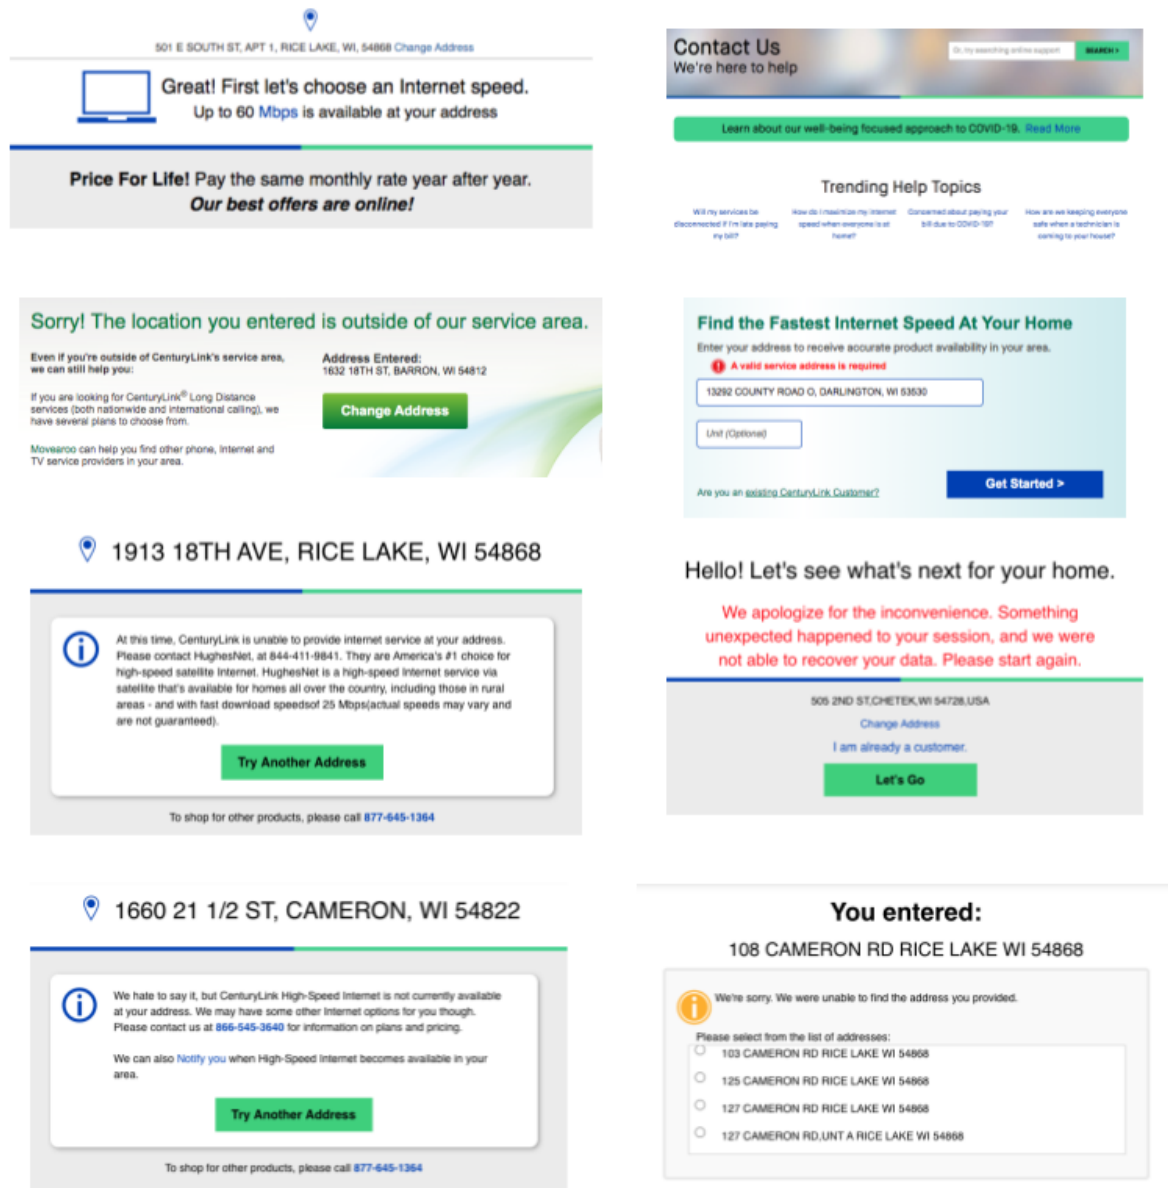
501 E SOUTH ST, APT 1, RICE LAKE, WI, 54868 Change Address

Great! First let's choose an Internet speed.
Up to 60 Mbps is available at your address

Price For Life! Pay the same monthly rate year after year.
Our best offers are online!

Contact Us
We're here to help

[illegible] SEARCH

Learn about our well-being focused approach to COVID-19. Read More

Trending Help Topics

Will my services be disconnected if I'm late paying my bill?

How do I maximize my internet speed when everyone is at home?

Concerned about paying your bill due to COVID-19?

How are we keeping everyone safe when a technician is coming to your house?

Sorry! The location you entered is outside of our service area.

Even if you're outside of CenturyLink's service area, we can still help you:

If you are looking for CenturyLink® Long Distance services (both nationwide and international calling), we have several plans to choose from.

Movearoo can help you find other phone, Internet and TV service providers in your area.

Address Entered:
1632 18TH ST, BARRON, WI 54812

Change Address

Find the Fastest Internet Speed At Your Home

Enter your address to receive accurate product availability in your area.

A valid service address is required

13292 COUNTY ROAD O, DARLINGTON, WI 53530

Unit (Optional)

Are you an existing CenturyLink Customer?

Get Started >

1913 18TH AVE, RICE LAKE, WI 54868

At this time, CenturyLink is unable to provide internet service at your address. Please contact HughesNet, at 844-411-9841. They are America's #1 choice for high-speed satellite Internet. HughesNet is a high-speed internet service via satellite that's available for homes all over the country, including those in rural areas - and with fast download speedsof 25 Mbps(actual speeds may vary and are not guaranteed).

Try Another Address

To shop for other products, please call 877-645-1364

Hello! Let's see what's next for your home.

We apologize for the inconvenience. Something unexpected happened to your session, and we were not able to recover your data. Please start again.

505 2ND ST,CHETEK,WI 54728,USA

Change Address

I am already a customer.

Let's Go

1660 21 1/2 ST, CAMERON, WI 54822

We hate to say it, but CenturyLink High-Speed Internet is not currently available at your address. We may have some other Internet options for you though. Please contact us at 866-545-3640 for information on plans and pricing.

We can also Notify you when High-Speed Internet becomes available in your area.

Try Another Address

To shop for other products, please call 877-645-1364

You entered:

108 CAMERON RD RICE LAKE WI 54868

We're sorry. We were unable to find the address you provided.

Please select from the list of addresses:

103 CAMERON RD RICE LAKE WI 54868

125 CAMERON RD RICE LAKE WI 54868

127 CAMERON RD RICE LAKE WI 54868

127 CAMERON RD,UNT A RICE LAKE WI 54868